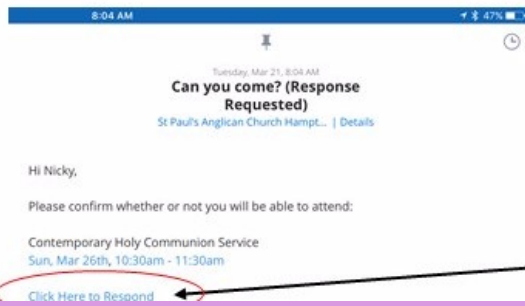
8:04 AM

47%

Tuesday, Mar 21, 8:04 AM

Can you come? (Response Requested)

St Paul's Anglican Church Hampt... | Details

Hi Nicky,

Please confirm whether or not you will be able to attend:

Contemporary Holy Communion Service
Sun, Mar 26th, 10:30am - 11:30am

Click Here to Respond